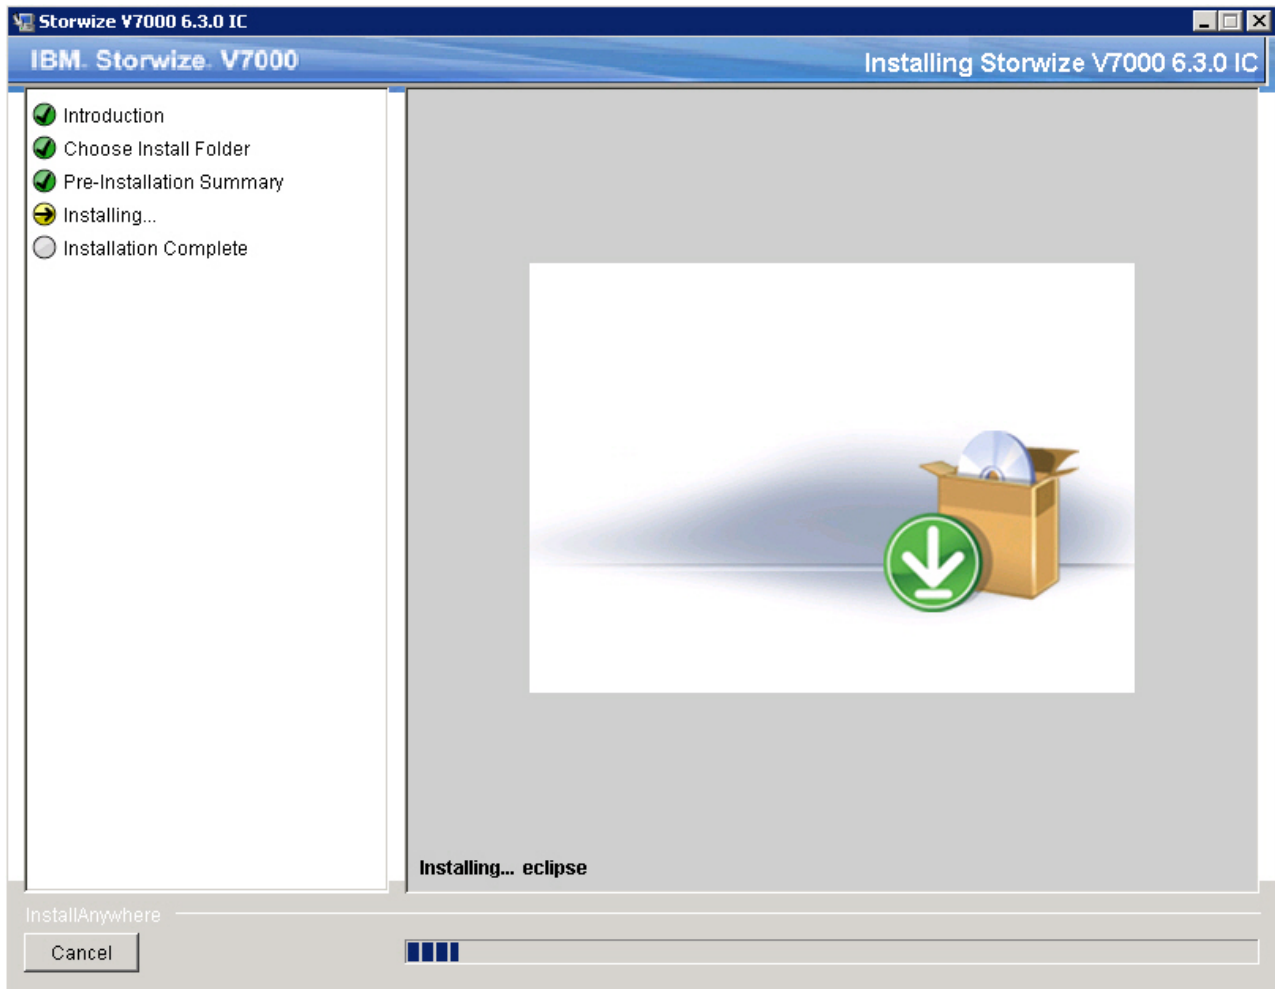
Storwize V7000 6.3.0 IC

IBM. Storwize. V7000

Installing Storwize V7000 6.3.0 IC

Introduction
Choose Install Folder
Pre-Installation Summary
Installing...
Installation Complete

Installing... eclipse

InstallAnywhere

Cancel